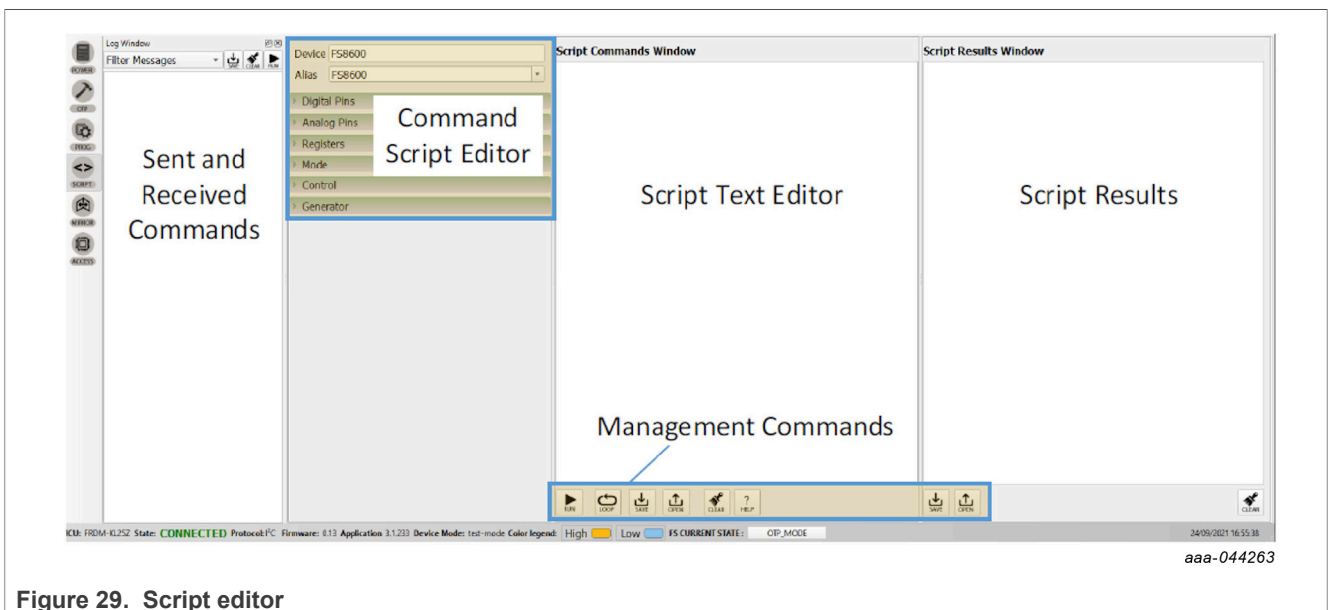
POWER
OTP
PROG
SCRIPT
MIRROR
ACCESS

Log Window
Filter Messages
SAVE CLEAR RUN

Sent and Received Commands

Device FS8600
Alias FS8600
Digital Pins
Analog Pins
Registers
Mode
Control
Generator

Command Script Editor

Script Commands Window

Script Text Editor

Script Results Window

Script Results

Management Commands

RUN LOOP SAVE OPEN CLEAR HELP

SAVE OPEN

CLEAR

ICU: FRDM-KL25Z State: CONNECTED Protocol: I²C Firmware: 0.13 Application 3.1.233 Device Mode: test-mode Color legend: High Low FS CURRENT STATE : OTP_MODE

24/09/2021 16:55:38

aaa-044263

Figure 29. Script editor